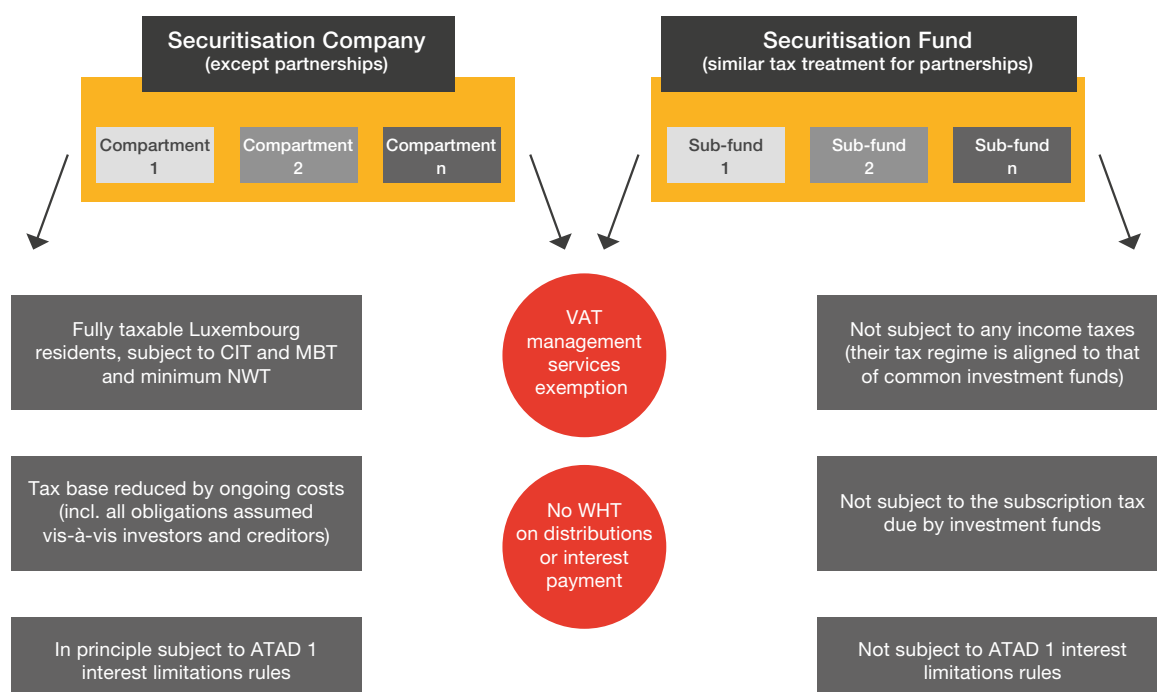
Securitisation Company
(except partnerships)

Compartment 1

Compartment 2

Compartment n

Securitisation Fund
(similar tax treatment for partnerships)

Sub-fund 1

Sub-fund 2

Sub-fund n

Fully taxable Luxembourg residents, subject to CIT and MBT and minimum NWT

VAT management services exemption

Not subject to any income taxes (their tax regime is aligned to that of common investment funds)

Tax base reduced by ongoing costs (incl. all obligations assumed vis-à-vis investors and creditors)

No WHT on distributions or interest payment

Not subject to the subscription tax due by investment funds

In principle subject to ATAD 1 interest limitations rules

Not subject to ATAD 1 interest limitations rules